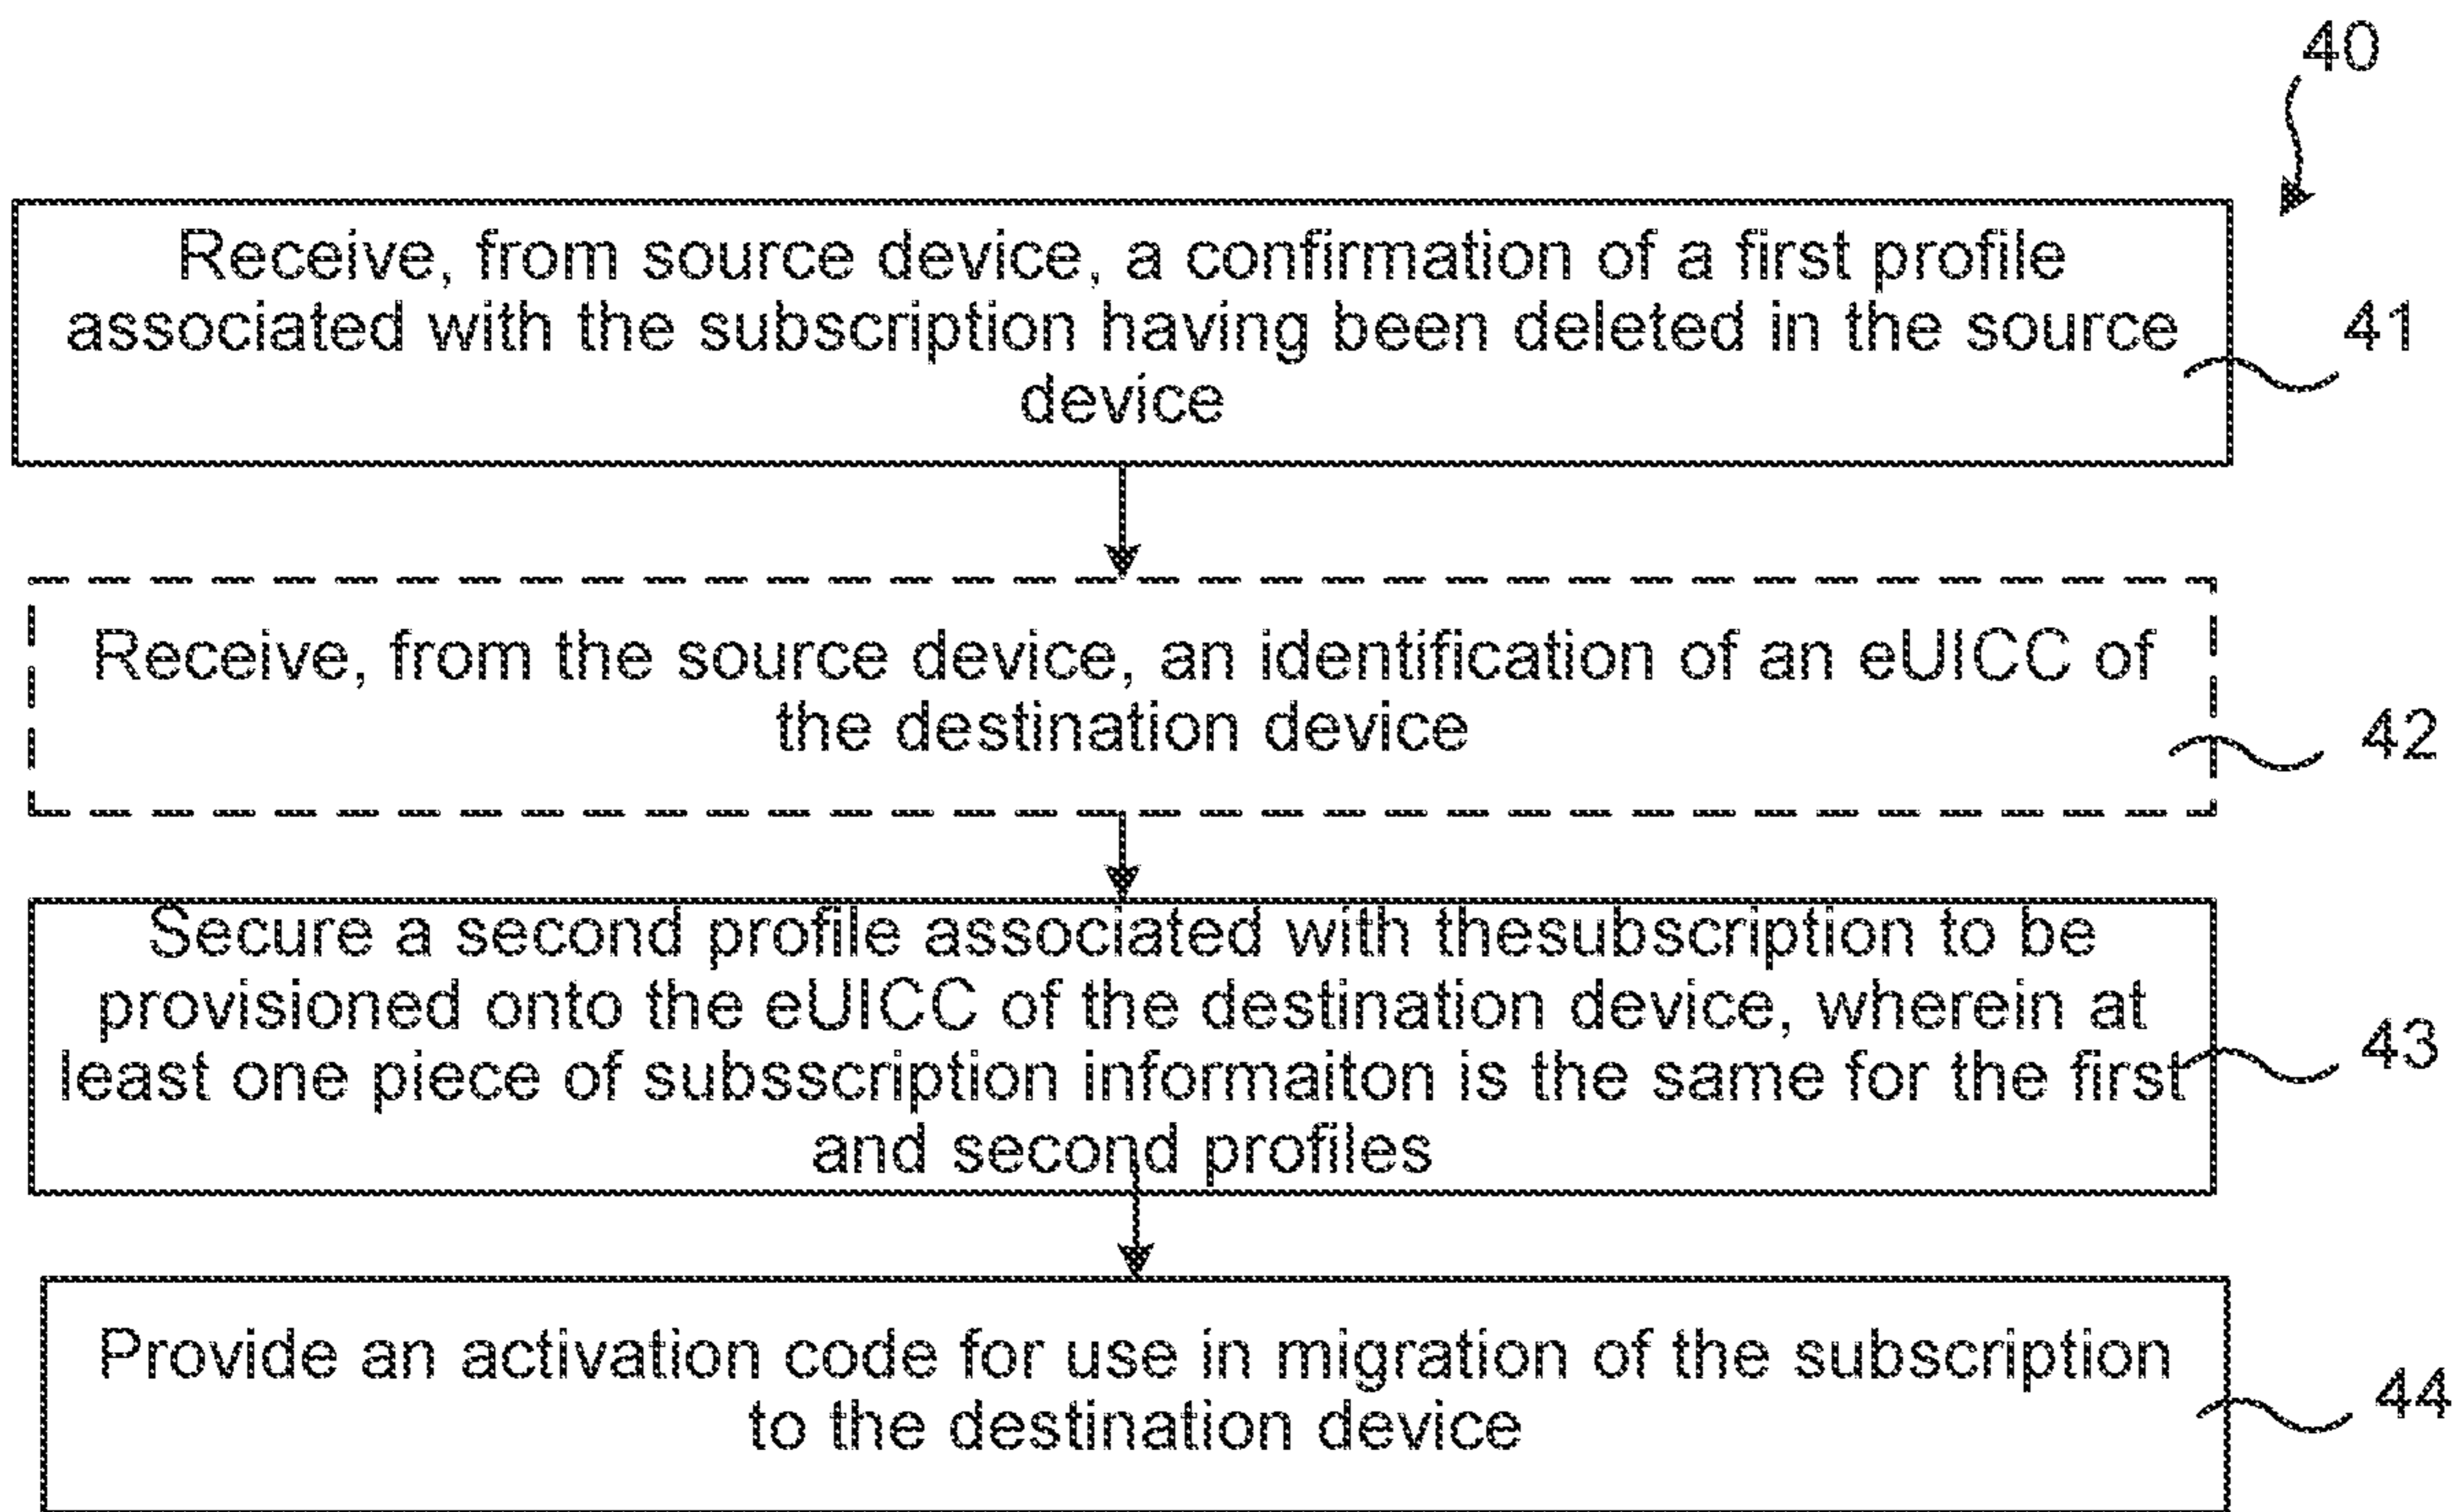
40

Receive, from source device, a confirmation of a first profile associated with the subscription having been deleted in the source device

41

Receive, from the source device, an identification of an eUICC of the destination device

42

Secure a second profile associated with thesubscription to be provisioned onto the eUICC of the destination device, wherein at least one piece of subsscription informaiton is the same for the first and second profiles

43

Provide an activation code for use in migration of the subscription to the destination device

44